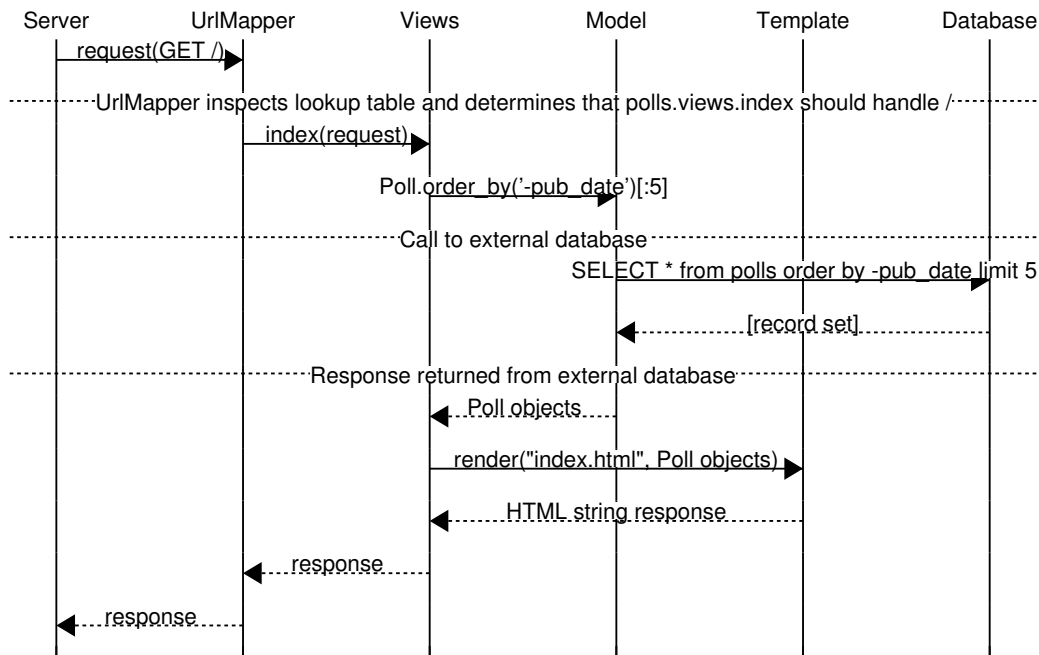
Server UrlMapper Views Model Template Database

request(GET /)

UrlMapper inspects lookup table and determines that polls.views.index should handle /

index(request)

Poll.order_by('-pub_date')[:5]

Call to external database

SELECT * from polls order by -pub_date limit 5

[record set]

Response returned from external database

Poll objects

render("index.html", Poll objects)

HTML string response

response

response